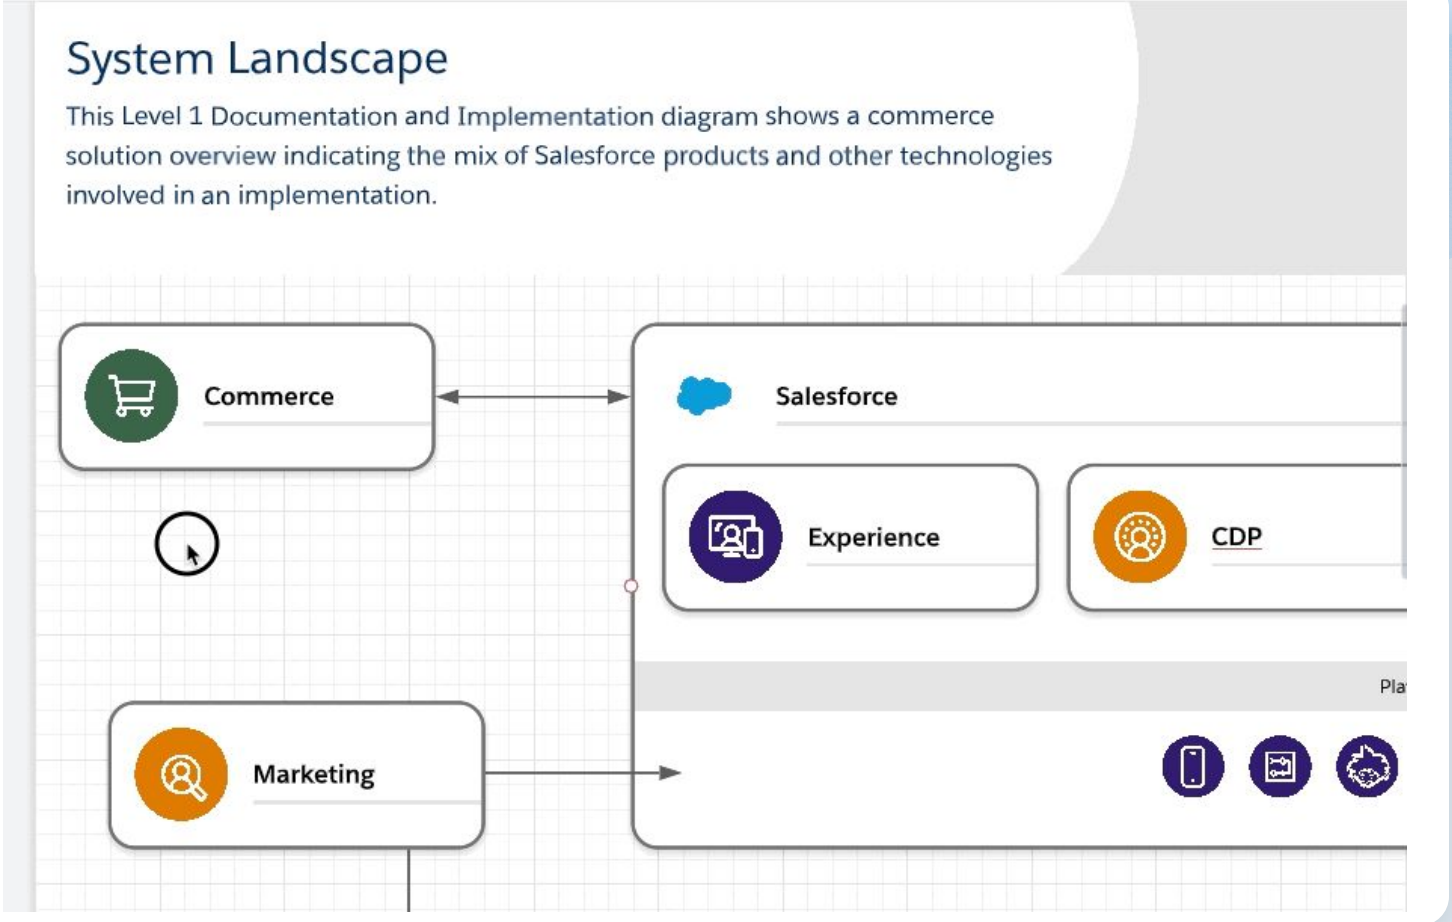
System Landscape

This Level 1 Documentation and Implementation diagram shows a commerce solution overview indicating the mix of Salesforce products and other technologies involved in an implementation.

Commerce

Salesforce

Experience

CDP

Pla

Marketing